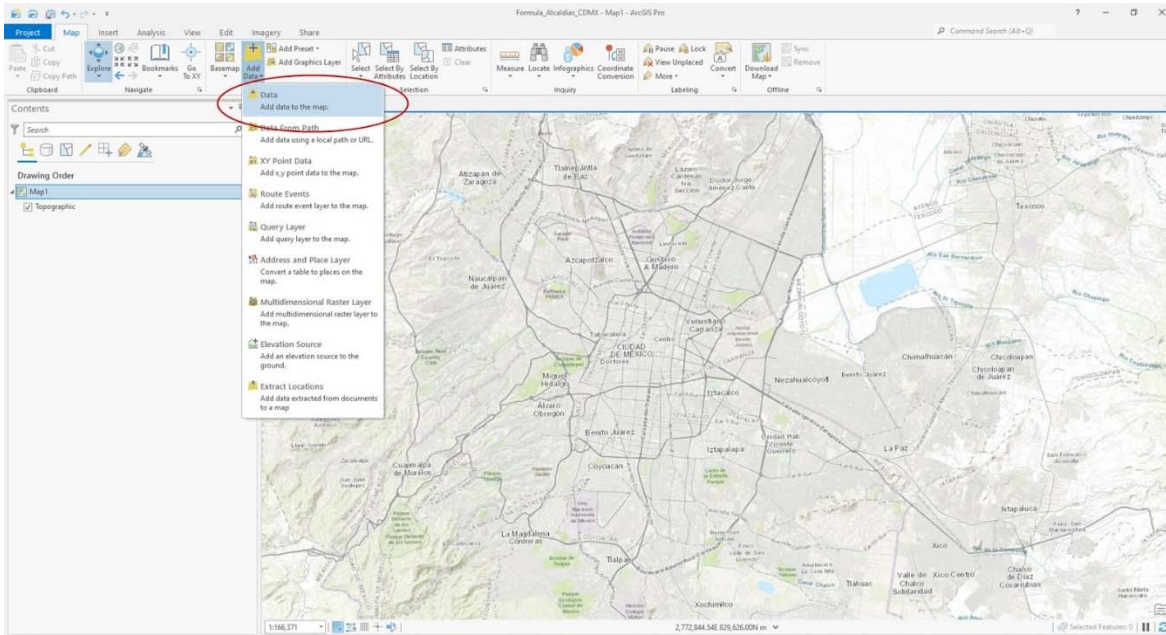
Formula_Alcaldias_CDMX - Map1 - ArcGIS Pro

Command Search (Alt+Q)

Project Map Insert Analysis View Edit Imagery Share

Cut
Copy
Paste
Copy Path
Clipboard

Explore
Bookmarks
Go To XY
Navigate

Basemap
Add Data
Add Preset
Add Graphics Layer

Select
Select By Attributes
Select By Location
Attributes
Clear
Selection

Measure
Locate
Infographics
Coordinate Conversion
Inquiry

Pause
Lock
View Unplaced
More
Convert
Labeling

Download Map
Sync
Remove
Offline

Contents

Search

Drawing Order

Map1

Topographic

Data
Add data to the map.

Data From Path
Add data using a local path or URL.

XY Point Data
Add x,y point data to the map.

Route Events
Add route event layer to the map.

Query Layer
Add query layer to the map.

Address and Place Layer
Convert a table to places on the map.

Multidimensional Raster Layer
Add multidimensional raster layer to the map.

Elevation Source
Add an elevation source to the ground.

Extract Locations
Add data extracted from documents to a map

Tlalnepantla de Baz
Atizapan de Zaragoza
Naucalpan de Juarez
Azcapotzalco
Gustavo A Madero
Cuautitlan
Venustiano Carranza
CIUDAD DE MEXICO
Miguel Hidalgo
Alvaro Obregon
Benito Juarez
Iztacalco
Nezahualcoyotl
Chimalhuacan
Chicoloapan
Chicoloapan de Juarez
Texcoco
Iztapalapa
Coyoacan
Cuajimalpa de Morelos
La Magdalena Contreras
Tlalpan
Xochimilco
Tlahuac
Valle de Xico Centro
Chalco Solidaridad
Chalco de Diaz Covarrubias
La Paz
Ixtapaluca
Xico

1:166,371
2,772,844.54E 829,626.00N m
Selected Features: 0